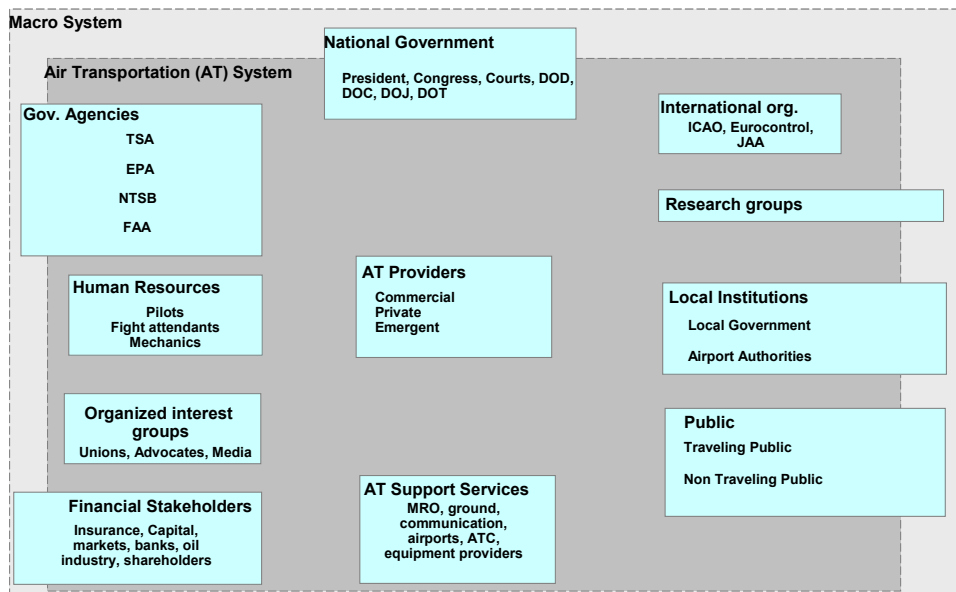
Macro System

National Government

President, Congress, Courts, DOD, DOC, DOJ, DOT

Air Transportation (AT) System

Gov. Agencies

TSA

EPA

NTSB

FAA

International org.

ICAO, Eurocontrol, JAA

Research groups

Human Resources

Pilots
Fight attendants
Mechanics

AT Providers

Commercial
Private
Emergent

Local Institutions

Local Government

Airport Authorities

Organized interest groups

Unions, Advocates, Media

Public

Traveling Public

Non Traveling Public

Financial Stakeholders

Insurance, Capital, markets, banks, oil industry, shareholders

AT Support Services

MRO, ground, communication, airports, ATC, equipment providers